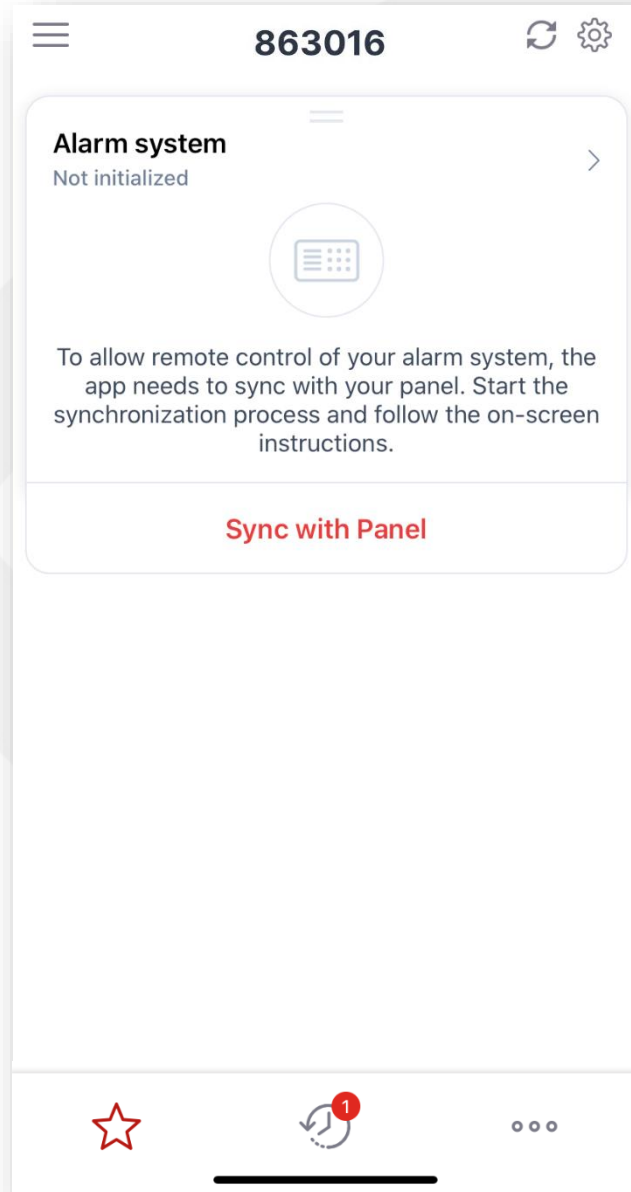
863016

Alarm system
Not initialized

To allow remote control of your alarm system, the app needs to sync with your panel. Start the synchronization process and follow the on-screen instructions.

Sync with Panel

1